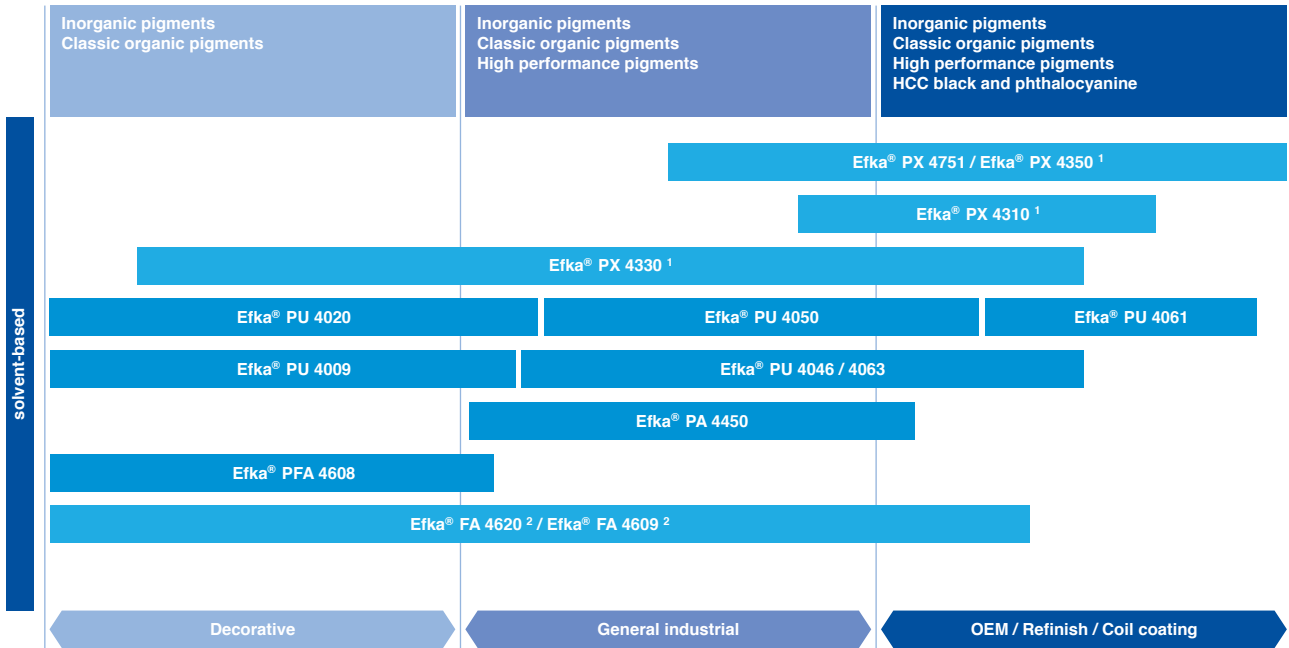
Inorganic pigments
Classic organic pigments

Inorganic pigments
Classic organic pigments
High performance pigments

Inorganic pigments
Classic organic pigments
High performance pigments
HCC black and phthalocyanine

solvent-based

Efka® PX 4751 / Efka® PX 4350 $^1$

Efka® PX 4310 $^1$

Efka® PX 4330 $^1$

Efka® PU 4020

Efka® PU 4050

Efka® PU 4061

Efka® PU 4009

Efka® PU 4046 / 4063

Efka® PA 4450

Efka® PFA 4608

Efka® FA 4620 $^2$ / Efka® FA 4609 $^2$

Decorative

General industrial

OEM / Refinish / Coil coating